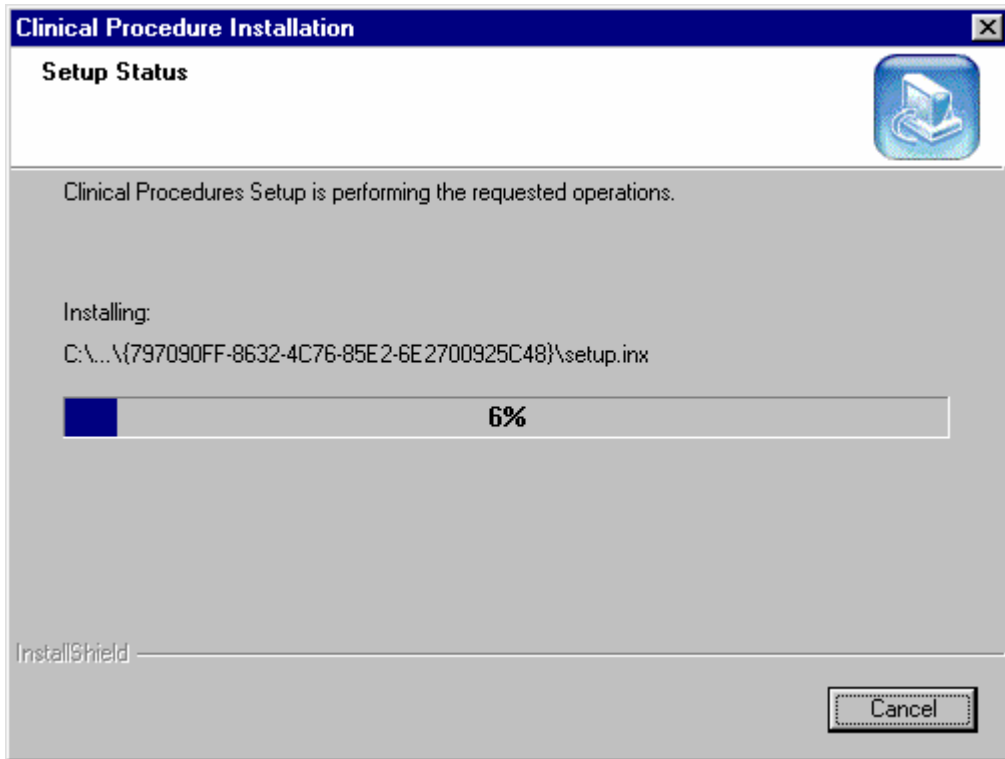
Clinical Procedure Installation

Setup Status

Clinical Procedures Setup is performing the requested operations.

Installing:

C:\...\{797090FF-8632-4C76-85E2-6E2700925C48}\setup.inx

6%

InstallShield

Cancel